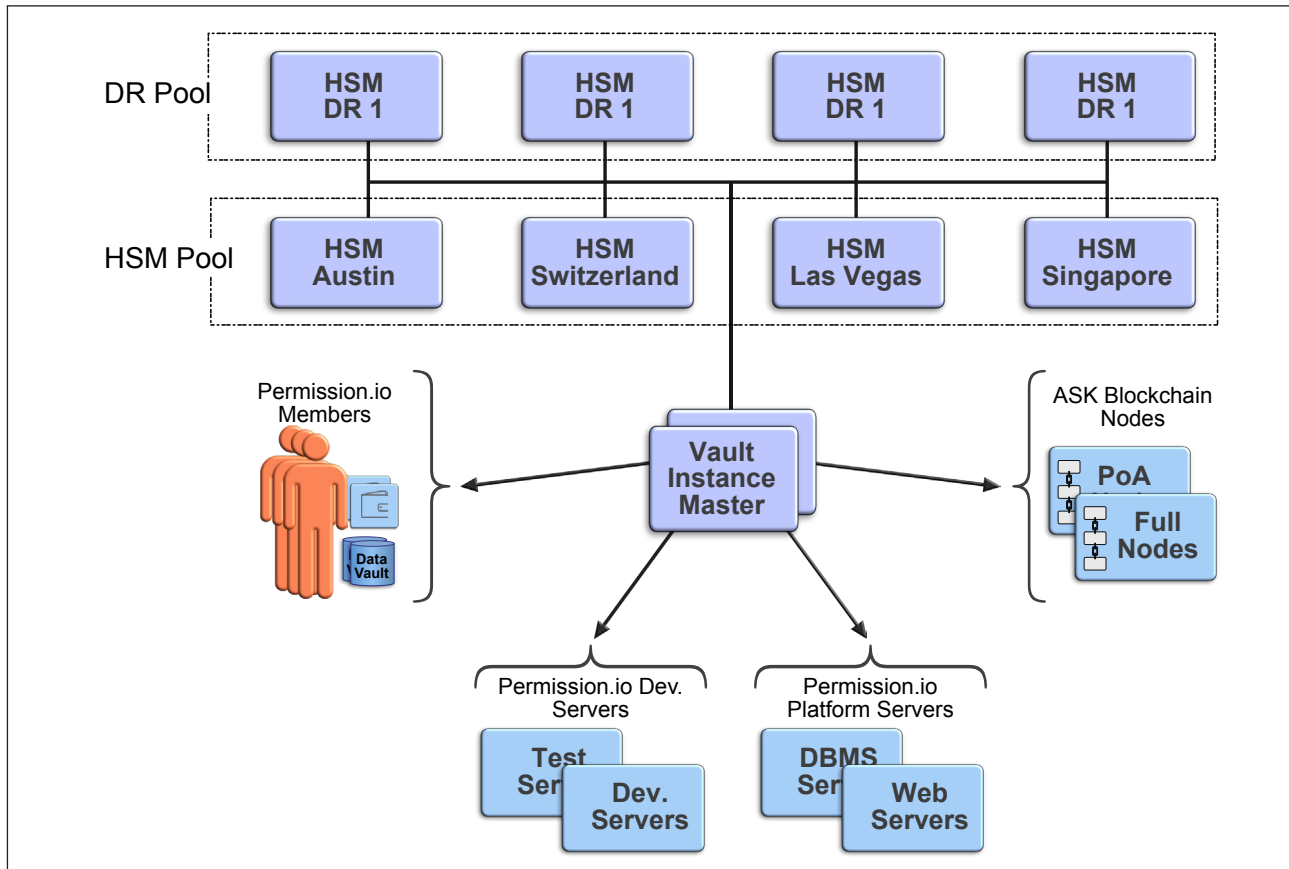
DR Pool

HSM DR 1

HSM DR 1

HSM DR 1

HSM DR 1

HSM Pool

HSM Austin

HSM Switzerland

HSM Las Vegas

HSM Singapore

Permission.io Members

Data Vault

Vault Instance Master

ASK Blockchain Nodes

PoA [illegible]

Full Nodes

Permission.io Dev. Servers

Test Ser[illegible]

Dev. Servers

Permission.io Platform Servers

DBMS Ser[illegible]

Web Servers